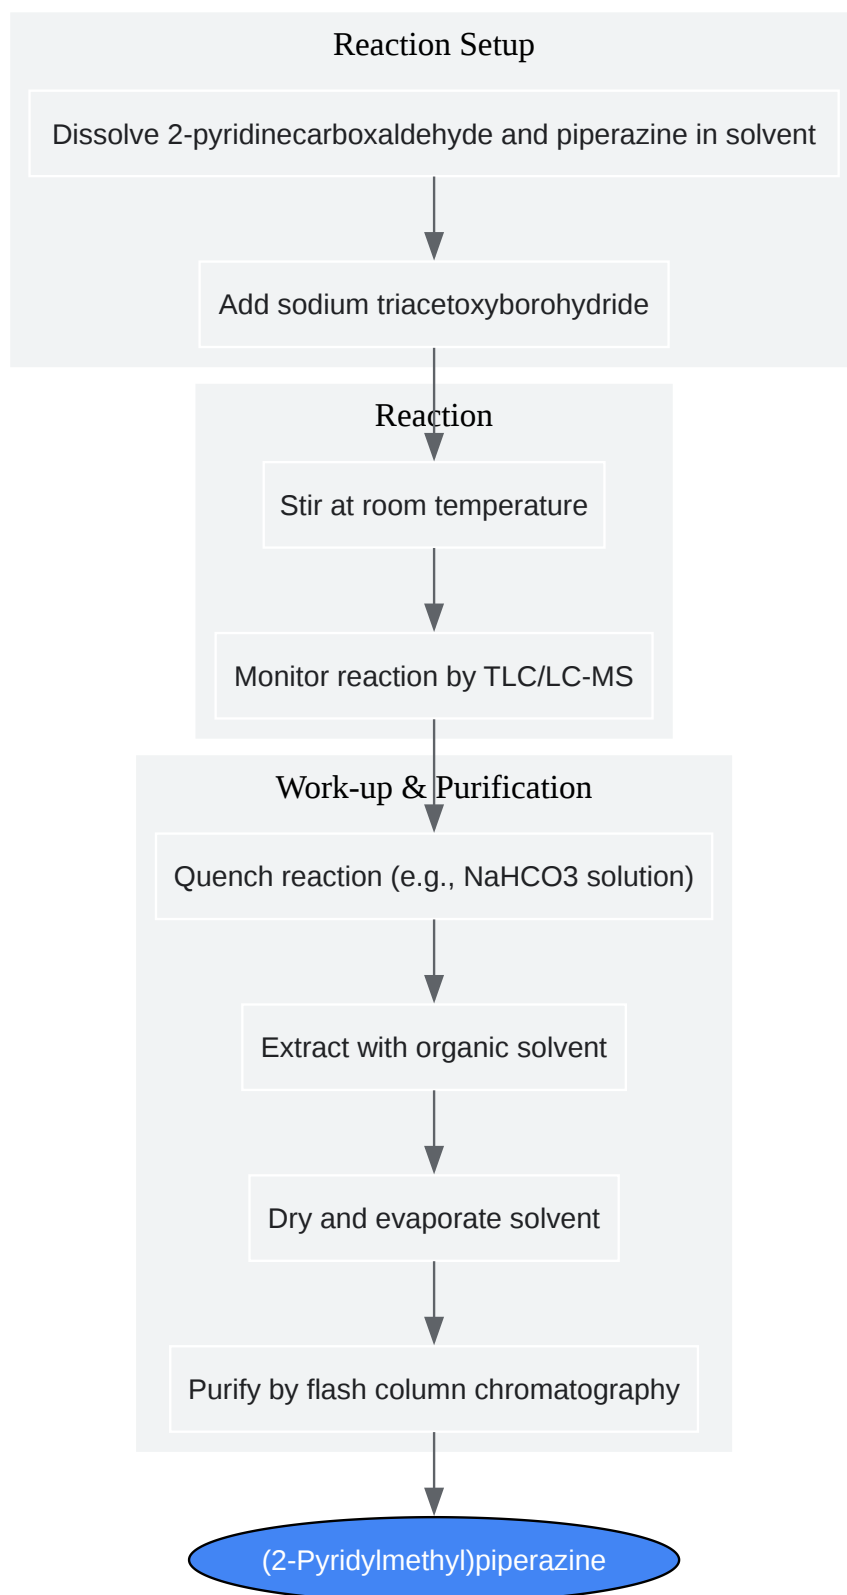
Reaction Setup

Dissolve 2-pyridinecarboxaldehyde and piperazine in solvent

Add sodium triacetoxyborohydride

Reaction

Stir at room temperature

Monitor reaction by TLC/LC-MS

Work-up & Purification

Quench reaction (e.g., NaHCO3 solution)

Extract with organic solvent

Dry and evaporate solvent

Purify by flash column chromatography

(2-Pyridylmethyl)piperazine